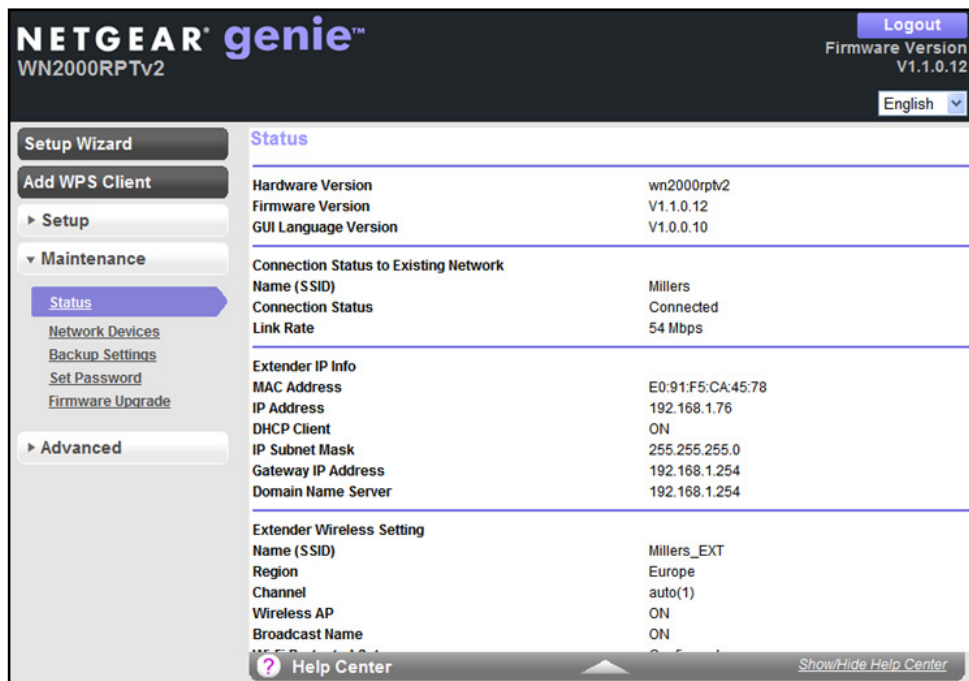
NETGEAR® genie™
WN2000RPTv2

Logout
Firmware Version
V1.1.0.12

English

Setup Wizard
Add WPS Client
▸ Setup
▾ Maintenance
Status
Network Devices
Backup Settings
Set Password
Firmware Upgrade
▸ Advanced

Status

| | |
|---|---|
| Hardware Version | wn2000rptv2 |
| Firmware Version | V1.1.0.12 |
| GUI Language Version | V1.0.0.10 |
| Connection Status to Existing Network | |
| Name (SSID) | Millers |
| Connection Status | Connected |
| Link Rate | 54 Mbps |
| Extender IP Info | |
| MAC Address | E0:91:F5:CA:45:78 |
| IP Address | 192.168.1.76 |
| DHCP Client | ON |
| IP Subnet Mask | 255.255.255.0 |
| Gateway IP Address | 192.168.1.254 |
| Domain Name Server | 192.168.1.254 |
| Extender Wireless Setting | |
| Name (SSID) | Millers_EXT |
| Region | Europe |
| Channel | auto(1) |
| Wireless AP | ON |
| Broadcast Name | ON |
| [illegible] | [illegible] |

? Help Center
Show/Hide Help Center